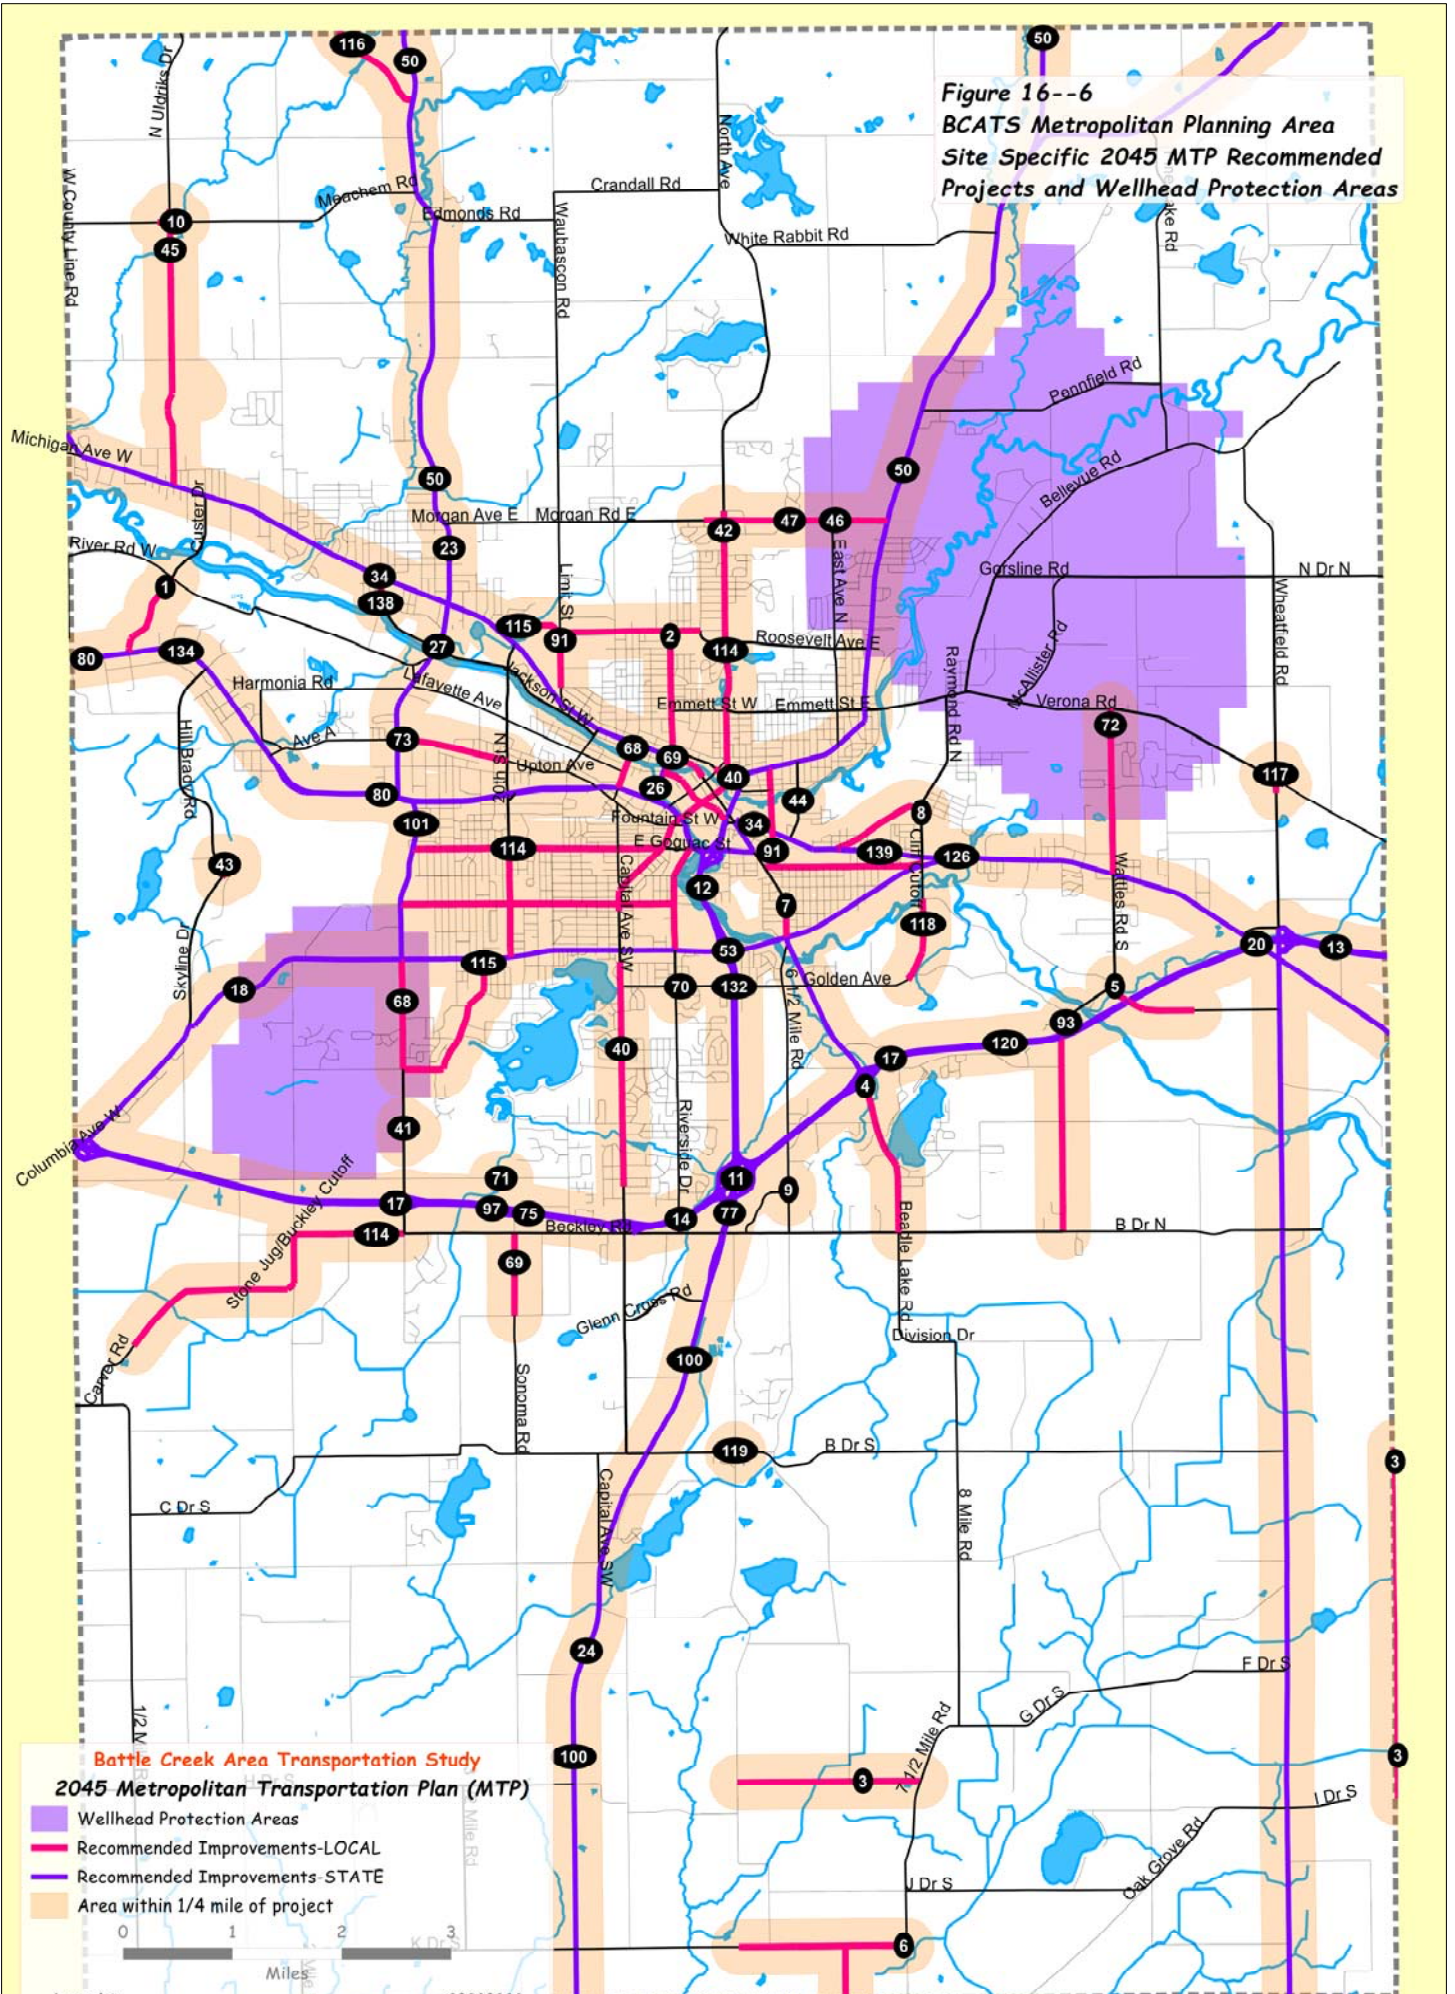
Figure 16--6
BCATS Metropolitan Planning Area
Site Specific 2045 MTP Recommended
Projects and Wellhead Protection Areas

116
50
N Uldriks Dr
W County Line Rd
10
45
Meachem Rd
Edmonds Rd
Crandall Rd
Waubascon Rd
North Ave
White Rabbit Rd
50
Pennfield Rd
Bellevue Rd
Michigan Ave W
50
50
Custer Dr
River Rd W
Morgan Ave E
Morgan Rd E
42
47
46
23
34
1
138
East Ave N
Gorsline Rd
N Dr N
Limit St
115
91
2
Roosevelt Ave E
114
McAllister Rd
Wheatfield Rd
80
134
27
Harmonia Rd
Lafayette Ave
Jackson St W
Emmett St W
Emmett St E
Raymond Rd N
Verona Rd
72
Hill Brady Rd
Ave A
73
20th St N
68
69
Upton Ave
40
117
80
26
Fountain St W
44
101
34
8
114
E Goguac St
91
139
126
43
Capital Ave SW
12
Clark Cutoff
7
Wattles Rd S
118
Skyline Dr
115
53
20
13
18
68
70
132
6 1/2 Mile Rd
Golden Ave
5
93
120
40
17
4
Riverside Dr
41
Columbia Ave W
Stone Jug/Buckley Cutoff
71
11
9
17
97
75
14
77
Beckley Rd
114
B Dr N
Beadle Lake Rd
69
Glenn Cross Rd
Division Dr
Carver Rd
100
Sonoma Rd
119
B Dr S
3
C Dr S
Capital Ave SW
8 Mile Rd
24
F Dr S
G Dr S
7 1/2 Mile Rd
100
3
3
I Dr S
Oak Grove Rd
J Dr S
K Dr S
6

Battle Creek Area Transportation Study
2045 Metropolitan Transportation Plan (MTP)
Wellhead Protection Areas
Recommended Improvements-LOCAL
Recommended Improvements-STATE
Area within 1/4 mile of project
0 1 2 3
Miles